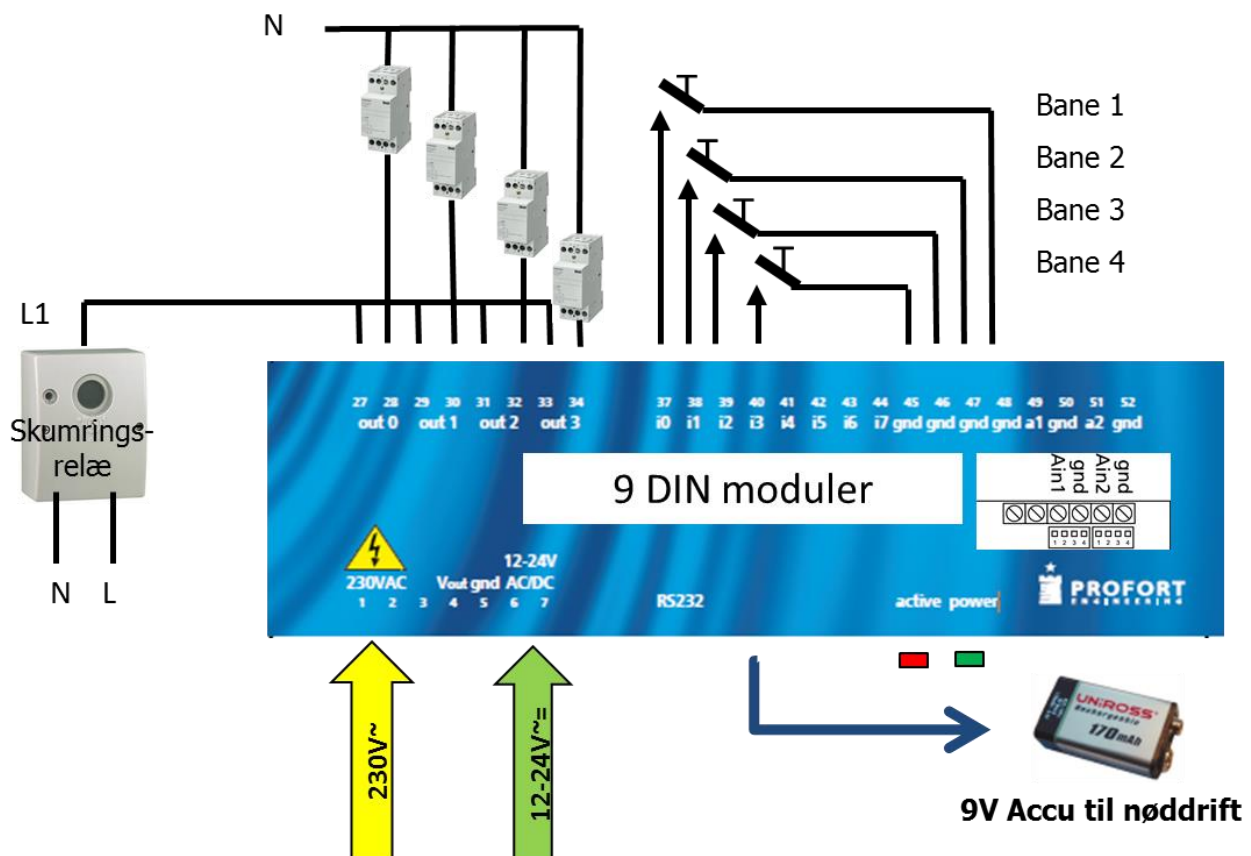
N

Bane 1
Bane 2
Bane 3
Bane 4

L1

Skumrings-relæ

N L

27 28 29 30 31 32 33 34
out 0 out 1 out 2 out 3

37 38 39 40 41 42 43 44 45 46 47 48 49 50 51 52
i0 i1 i2 i3 i4 i5 i6 i7 gnd gnd gnd gnd a1 gnd a2 gnd

9 DIN moduler

Ain1 gnd Ain2 gnd

230VAC
1 2 3 4 5 6 7
Vout gnd
12-24V AC/DC

RS232

active power

PROFORT ENGINEERING

230V~

12-24V~=

UNiROSS Rechargeable 170 mAh

9V Accu til nøddrift